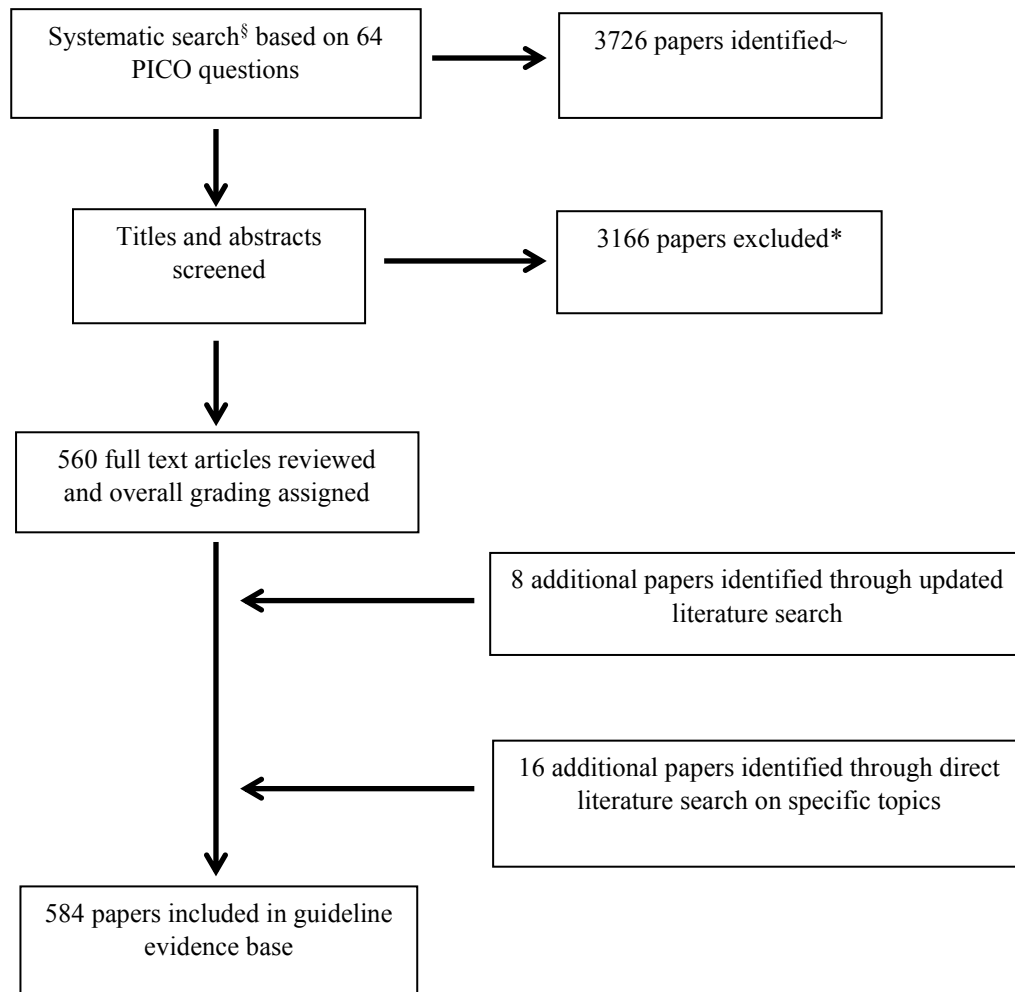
Systematic search$^{\S}$ based on 64 PICO questions

3726 papers identified~

Titles and abstracts screened

3166 papers excluded*

560 full text articles reviewed and overall grading assigned

8 additional papers identified through updated literature search

16 additional papers identified through direct literature search on specific topics

584 papers included in guideline evidence base